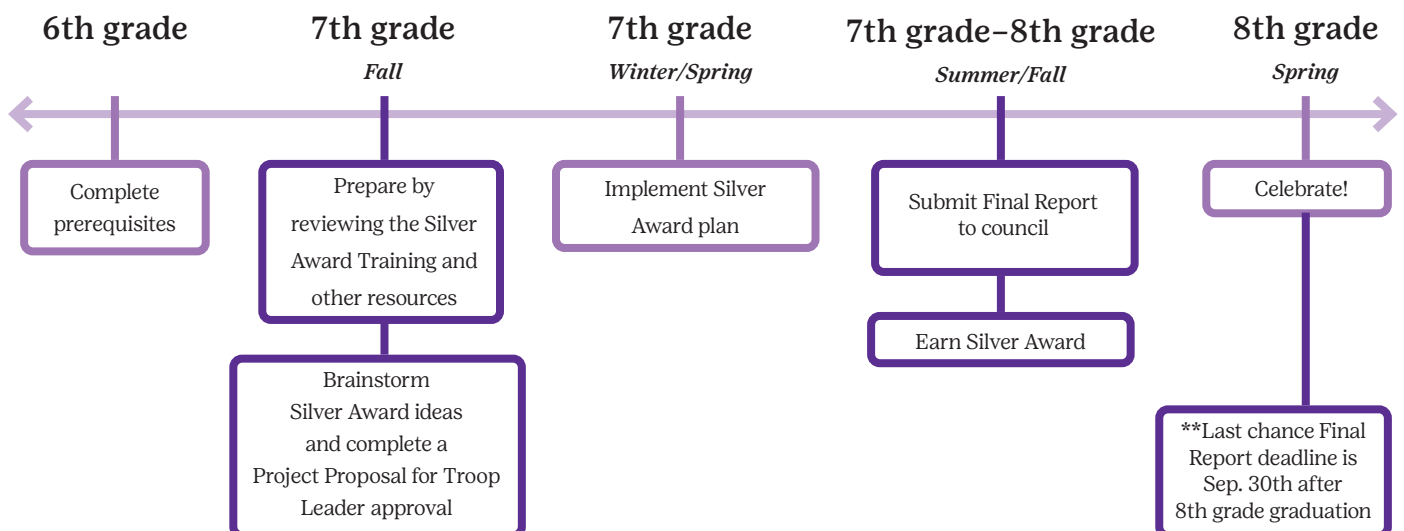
6th grade

Complete prerequisites

7th grade
Fall

Prepare by reviewing the Silver Award Training and other resources

Brainstorm Silver Award ideas and complete a Project Proposal for Troop Leader approval

7th grade
Winter/Spring

Implement Silver Award plan

7th grade–8th grade
Summer/Fall

Submit Final Report to council

Earn Silver Award

8th grade
Spring

Celebrate!

**Last chance Final Report deadline is Sep. 30th after 8th grade graduation